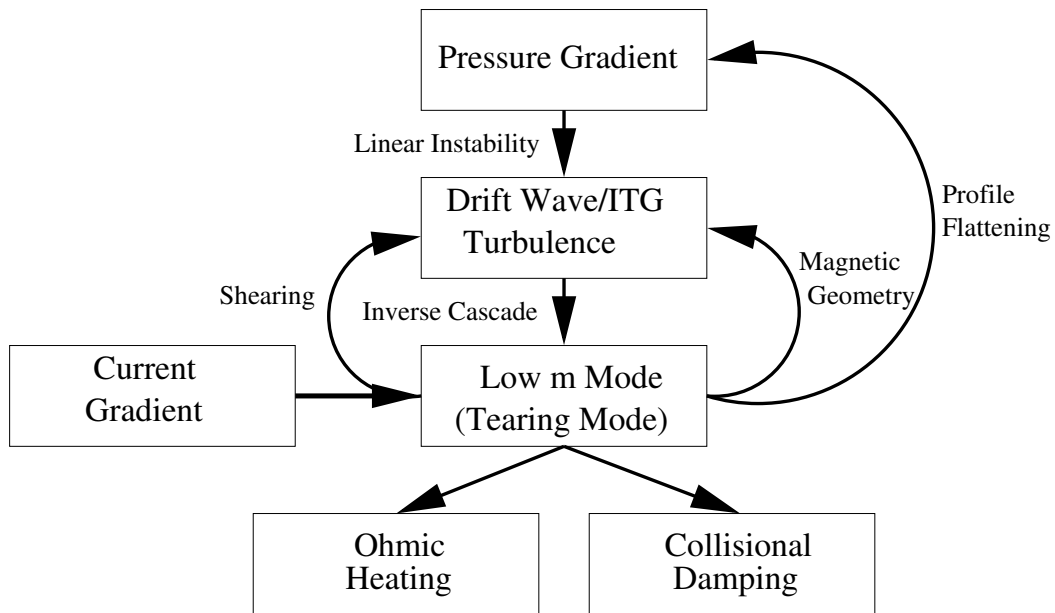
Pressure Gradient

Linear Instability

Drift Wave/ITG Turbulence

Profile Flattening

Magnetic Geometry

Shearing

Inverse Cascade

Current Gradient

Low m Mode (Tearing Mode)

Ohmic Heating

Collisional Damping